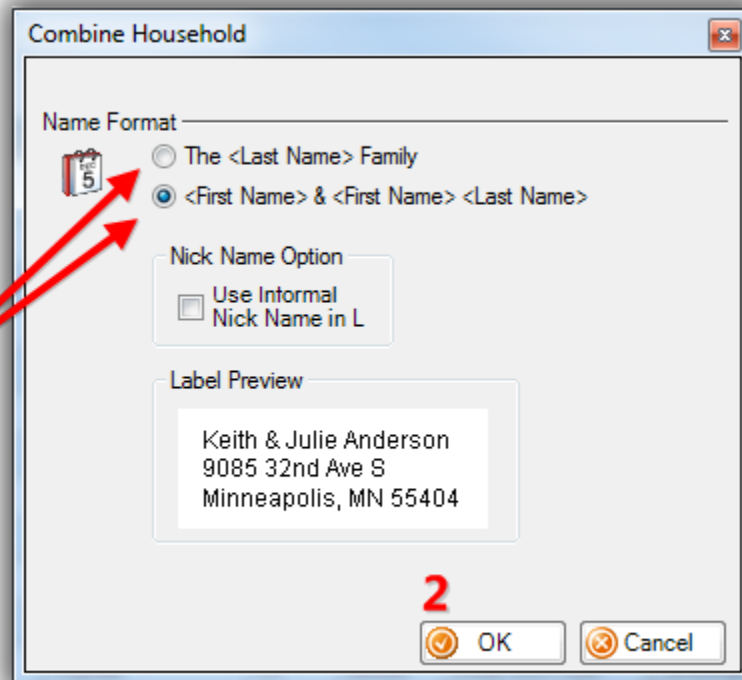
Combine Household

Name Format

5

The <Last Name> Family

<First Name> & <First Name> <Last Name>

Nick Name Option

Use Informal Nick Name in L

Label Preview

Keith & Julie Anderson
9085 32nd Ave S
Minneapolis, MN 55404

2

OK

Cancel